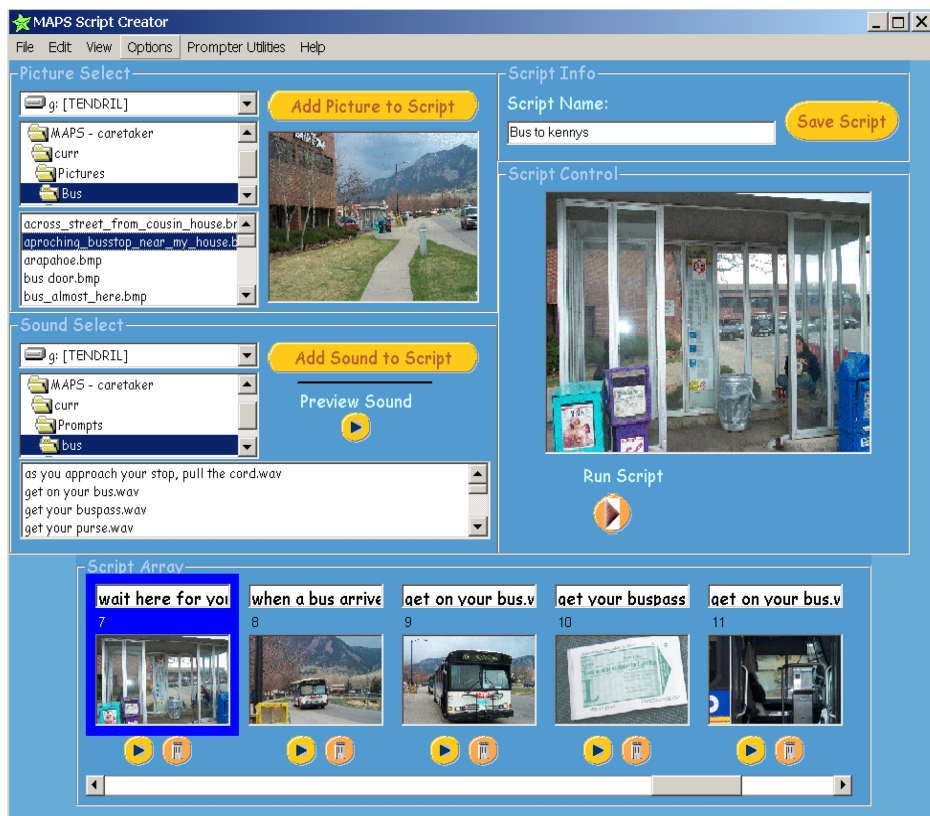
MAPS Script Creator

File Edit View Options Prompter Utilities Help

Picture Select

g: [TENDRIL]

Add Picture to Script

MAPS - caretaker
curr
Pictures
Bus

across_street_from_cousin_house.br
aproching_busstop_near_my_house.b
arapahoe.bmp
bus door.bmp
bus_almost_here.bmp

Sound Select

g: [TENDRIL]

Add Sound to Script

MAPS - caretaker
curr
Prompts
bus

Preview Sound

as you approach your stop, pull the cord.wav
get on your bus.wav
get your buspass.wav
get your purse.wav

Script Info

Script Name:

Bus to kennys

Save Script

Script Control

Run Script

Script Array

wait here for yo
7

when a bus arrive
8

get on your bus.v
9

get your buspass
10

get on your bus.v
11